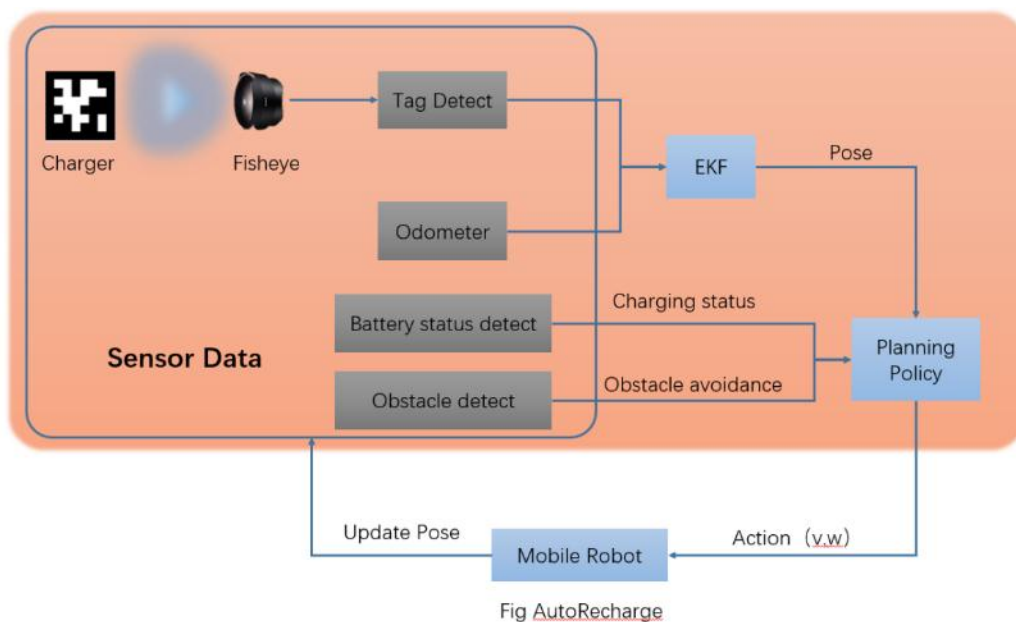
Charger

Fisheye

Tag Detect

EKF

Pose

Odometer

Battery status detect

Charging status

Sensor Data

Planning Policy

Obstacle detect

Obstacle avoidance

Update Pose

Mobile Robot

Action（v,w)

Fig AutoRecharge